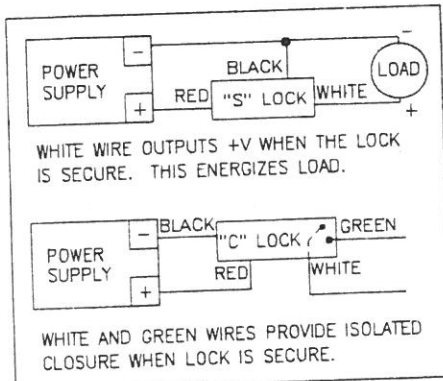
POWER SUPPLY
−
+
BLACK
RED
"S" LOCK
WHITE
LOAD
−
+

WHITE WIRE OUTPUTS +V WHEN THE LOCK IS SECURE. THIS ENERGIZES LOAD.

POWER SUPPLY
−
+
BLACK
"C" LOCK
GREEN
RED
WHITE

WHITE AND GREEN WIRES PROVIDE ISOLATED CLOSURE WHEN LOCK IS SECURE.